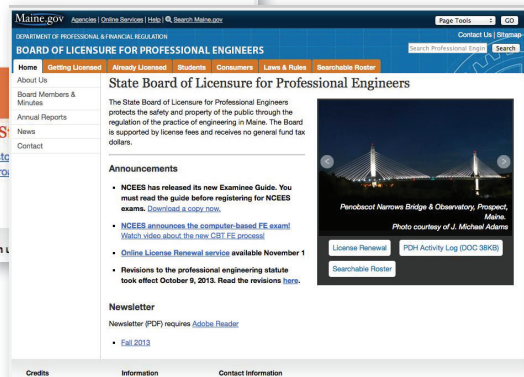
Maine.gov Agencies | Online Services | Help | Search Maine.gov

Page Tools GO

DEPARTMENT OF PROFESSIONAL & FINANCIAL REGULATION

Contact Us | Sitemap

BOARD OF LICENSURE FOR PROFESSIONAL ENGINEERS

Search Professional Engin Search

Home Getting Licensed Already Licensed Students Consumers Laws & Rules Searchable Roster

About Us
Board Members & Minutes
Annual Reports
News
Contact

State Board of Licensure for Professional Engineers

The State Board of Licensure for Professional Engineers protects the safety and property of the public through the regulation of the practice of engineering in Maine. The Board is supported by license fees and receives no general fund tax dollars.

Penobscot Narrows Bridge & Observatory, Prospect, Maine. Photo courtesy of J. Michael Adams

License Renewal PDH Activity Log (DOC 38KB) Searchable Roster

Announcements

- NCEES has released its new Examinee Guide. You must read the guide before registering for NCEES exams. Download a copy now.
- NCEES announces the computer-based FE exam! Watch video about the new CBT FE process!
- Online License Renewal service available November 1
- Revisions to the professional engineering statute took effect October 9, 2013. Read the revisions here.

Newsletter

Newsletter (PDF) requires Adobe Reader

- Fall 2013

Credits Information Contact Information